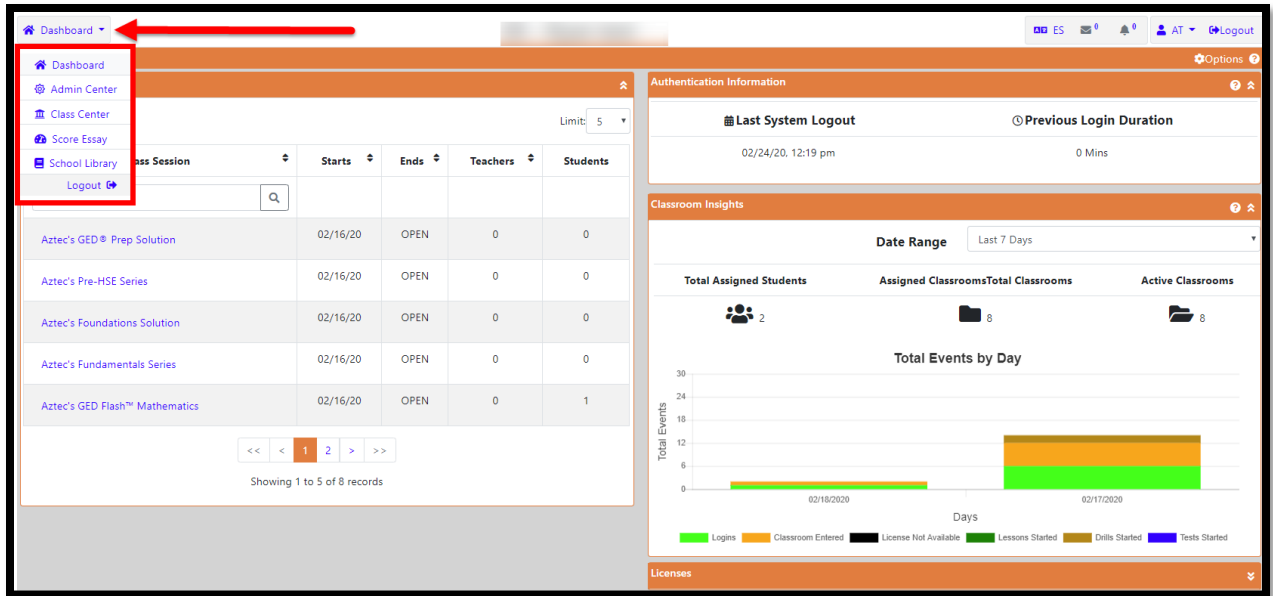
Dashboard

ES 0 0 AT Logout

Dashboard
Admin Center
Class Center
Score Essay
School Library
Logout

Options

Limit: 5

| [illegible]ass Session | Starts | Ends | Teachers | Students |
|---|---|---|---|---|
| Aztec's GED® Prep Solution | 02/16/20 | OPEN | 0 | 0 |
| Aztec's Pre-HSE Series | 02/16/20 | OPEN | 0 | 0 |
| Aztec's Foundations Solution | 02/16/20 | OPEN | 0 | 0 |
| Aztec's Fundamentals Series | 02/16/20 | OPEN | 0 | 0 |
| Aztec's GED Flash™ Mathematics | 02/16/20 | OPEN | 0 | 1 |

<< < 1 2 > >>

Showing 1 to 5 of 8 records

Authentication Information

Last System Logout
02/24/20, 12:19 pm

Previous Login Duration
0 Mins

Classroom Insights

Date Range
Last 7 Days

Total Assigned Students
2

Assigned ClassroomsTotal Classrooms
8

Active Classrooms
8

Total Events by Day

30
24
18
12
6
0

Total Events

02/18/2020
02/17/2020

Days

Logins Classroom Entered License Not Available Lessons Started Drills Started Tests Started

Licenses